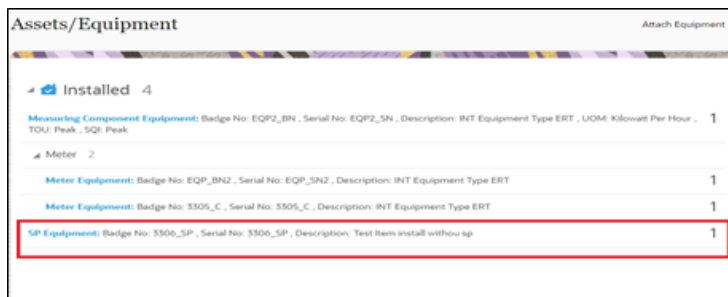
Assets/Equipment

Attach Equipment

Installed 4

Measuring Component Equipment: Badge No: EQP2_BN , Serial No: EQP2_SN , Description: INT Equipment Type ERT , UOM: Kilowatt Per Hour , TOU: Peak , SQI: Peak 1

Meter 2

Meter Equipment: Badge No: EQP_BN2 , Serial No: EQP_SN2 , Description: INT Equipment Type ERT 1

Meter Equipment: Badge No: 3305_C , Serial No: 3305_C , Description: INT Equipment Type ERT 1

SP Equipment: Badge No: 3306_SP , Serial No: 3306_SP , Description: Test Item install withou sp 1